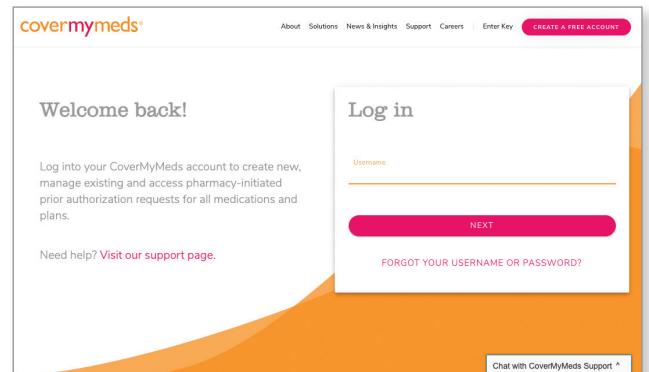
covermymeds®

About Solutions News & Insights Support Careers Enter Key CREATE A FREE ACCOUNT

Welcome back!

Log into your CoverMyMeds account to create new, manage existing and access pharmacy-initiated prior authorization requests for all medications and plans.

Need help? Visit our support page.

Log in

Username

NEXT

FORGOT YOUR USERNAME OR PASSWORD?

Chat with CoverMyMeds Support ^